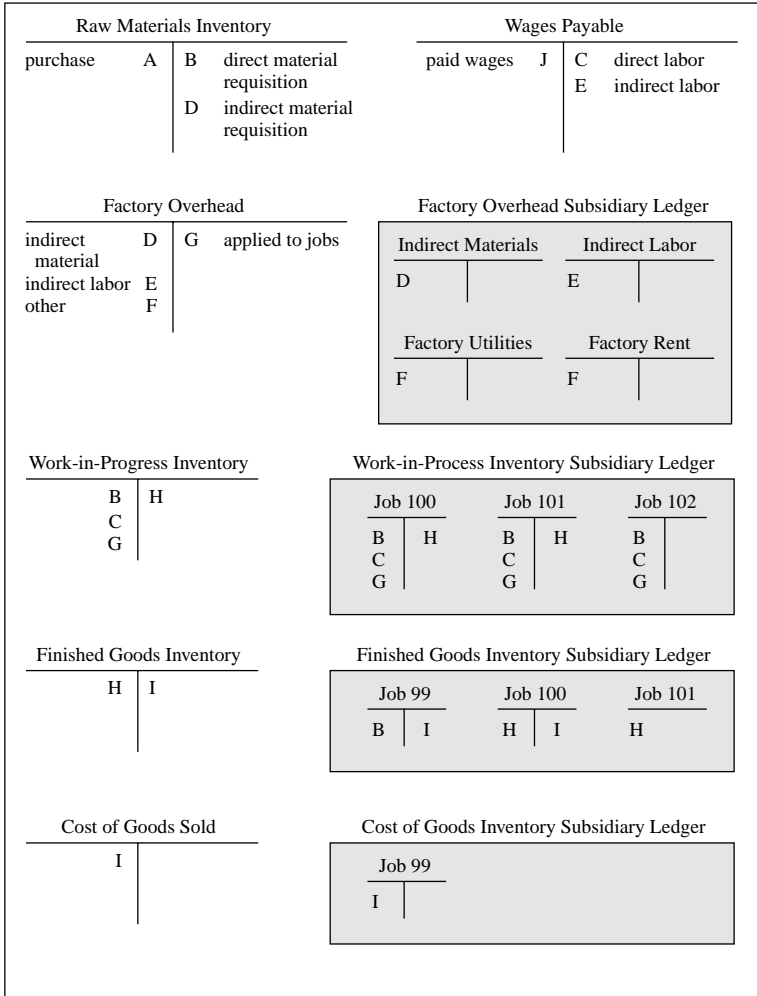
Raw Materials Inventory

| | |
|---|---|
| purchase A | B direct material requisition |
| | D indirect material requisition |

Wages Payable

| | |
|---|---|
| paid wages J | C direct labor |
| | E indirect labor |

Factory Overhead

| | |
|---|---|
| indirect material D | G applied to jobs |
| indirect labor E | |
| other F | |

Factory Overhead Subsidiary Ledger

Indirect Materials
D

Indirect Labor
E

Factory Utilities
F

Factory Rent
F

Work-in-Progress Inventory

| | |
|---|---|
| B | H |
| C | |
| G | |

Work-in-Process Inventory Subsidiary Ledger

Job 100

| | |
|---|---|
| B | H |
| C | |
| G | |

Job 101

| | |
|---|---|
| B | H |
| C | |
| G | |

Job 102

| | |
|---|---|
| B | |
| C | |
| G | |

Finished Goods Inventory

| | |
|---|---|
| H | I |

Finished Goods Inventory Subsidiary Ledger

Job 99

| | |
|---|---|
| B | I |

Job 100

| | |
|---|---|
| H | I |

Job 101
H

Cost of Goods Sold

| | |
|---|---|
| I | |

Cost of Goods Inventory Subsidiary Ledger

Job 99

| | |
|---|---|
| I | |